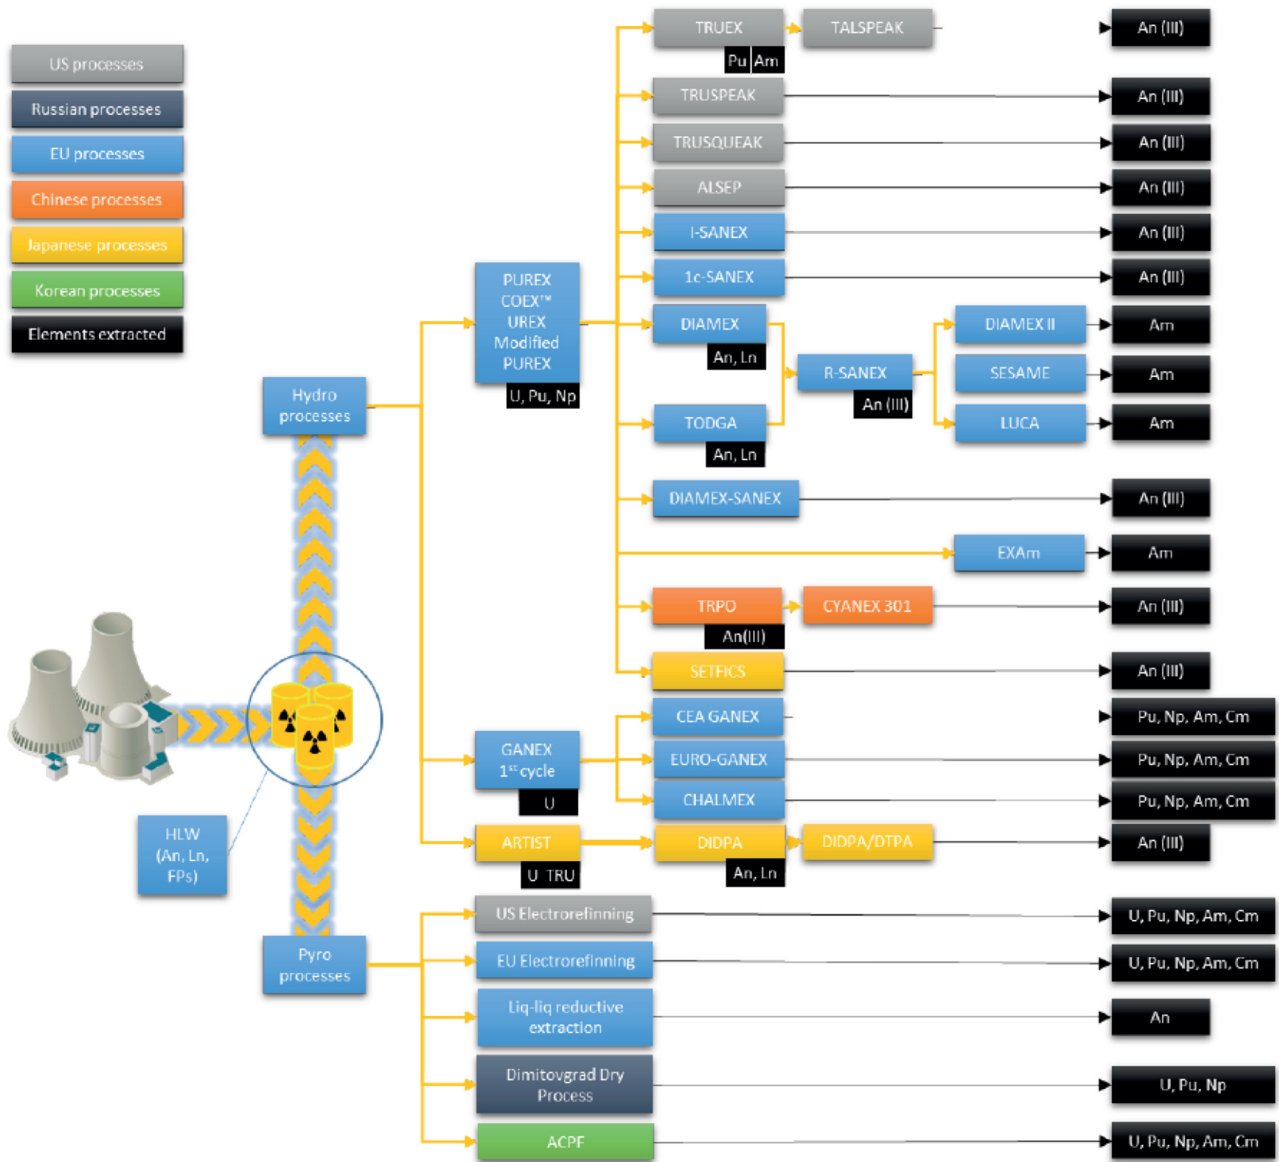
US processes
Russian processes
EU processes
Chinese processes
Japanese processes
Korean processes
Elements extracted

TRUEX
Pu Am
TALSPEAK
An (III)
TRUSPEAK
An (III)
TRUSQUEAK
An (III)
ALSEP
An (III)
I-SANEX
An (III)
1c-SANEX
An (III)
PUREX
COEX™
UREX
Modified
PUREX
U, Pu, Np
DIAMEX
An, Ln
R-SANEX
An (III)
DIAMEX II
Am
SESAME
Am
LUCA
Am
TODGA
An, Ln
Hydro processes
DIAMEX-SANEX
An (III)
EXAm
Am
TRPO
An(III)
CYANEX 301
An (III)
SETFICS
An (III)
CEA GANEX
Pu, Np, Am, Cm
GANEX
1$^{st}$ cycle
U
EURO-GANEX
Pu, Np, Am, Cm
CHALMEX
Pu, Np, Am, Cm
ARTIST
U TRU
DIDPA
An, Ln
DIDPA/DTPA
An (III)
HLW
(An, Ln,
FPs)
US Electrorefinning
U, Pu, Np, Am, Cm
Pyro processes
EU Electrorefinning
U, Pu, Np, Am, Cm
Liq-liq reductive extraction
An
Dimitovgrad Dry Process
U, Pu, Np
ACPF
U, Pu, Np, Am, Cm